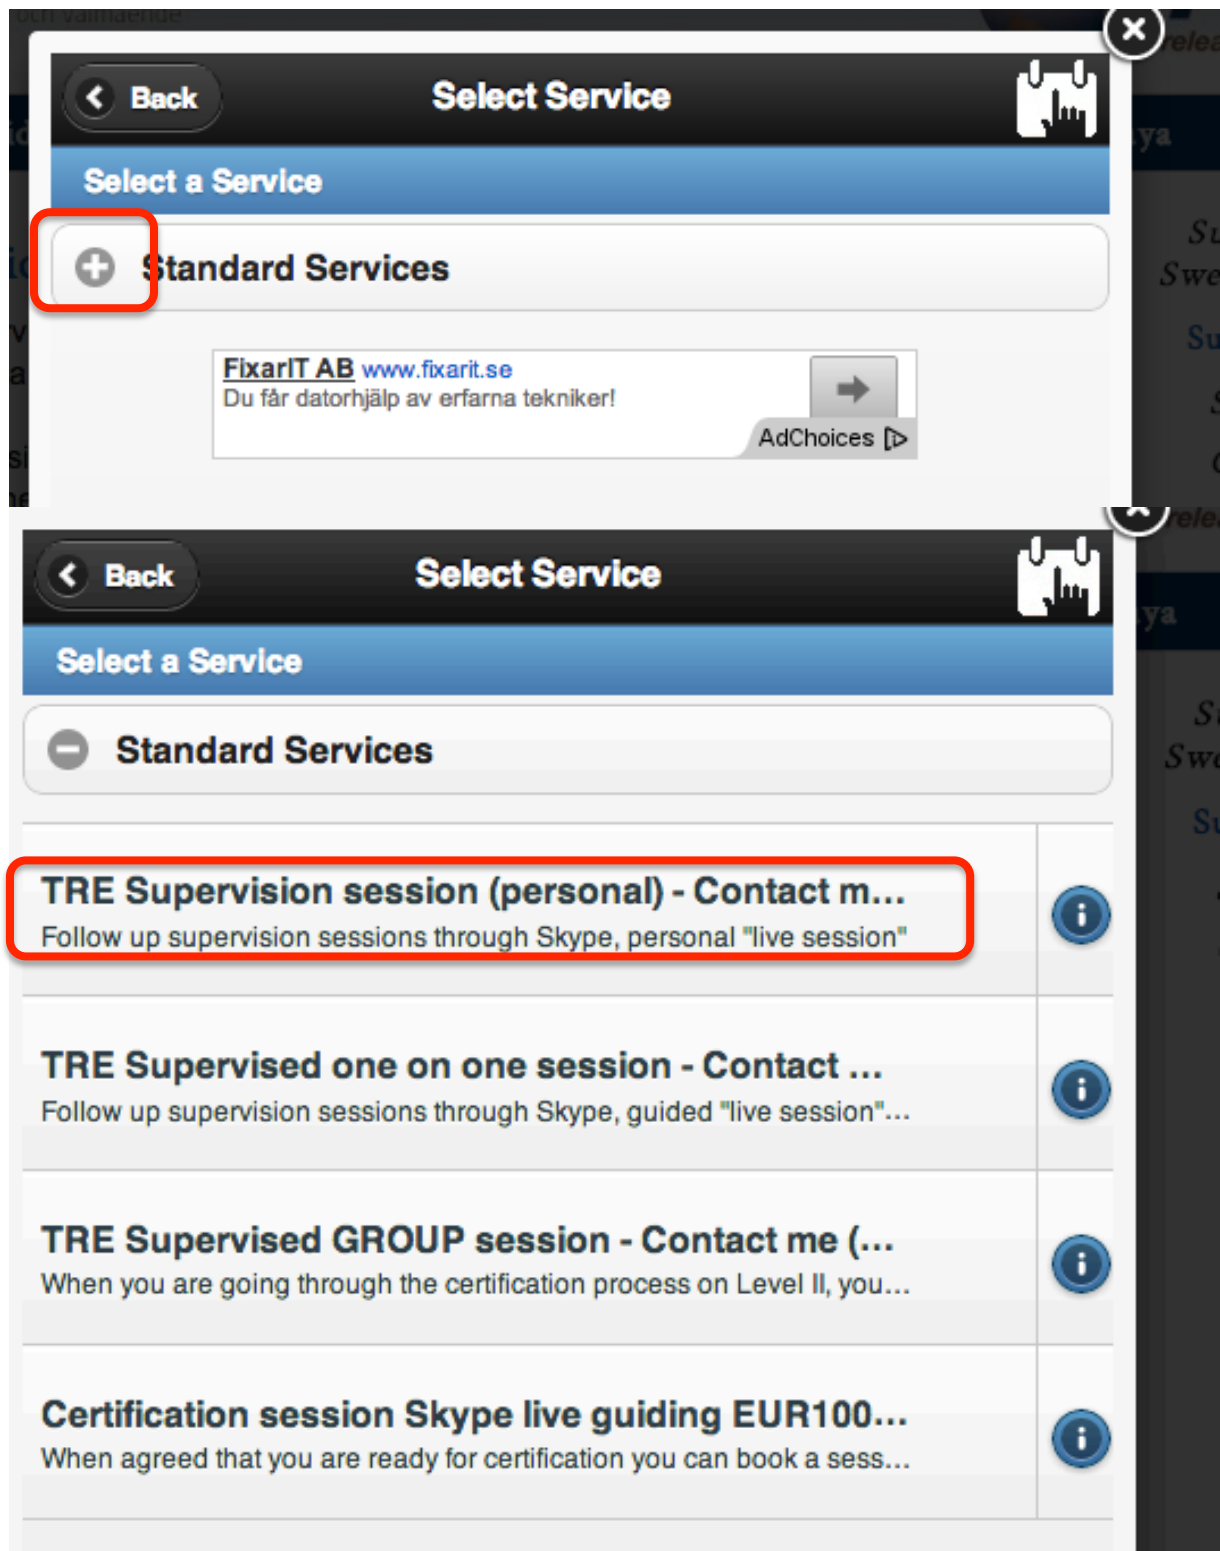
Back

Select Service

Select a Service

Standard Services

FixarIT AB www.fixarit.se
Du får datorhjälp av erfarna tekniker!

AdChoices

Back

Select Service

Select a Service

Standard Services

TRE Supervision session (personal) - Contact m...
Follow up supervision sessions through Skype, personal "live session"

TRE Supervised one on one session - Contact ...
Follow up supervision sessions through Skype, guided "live session"...

TRE Supervised GROUP session - Contact me (...
When you are going through the certification process on Level II, you...

Certification session Skype live guiding EUR100...
When agreed that you are ready for certification you can book a sess...